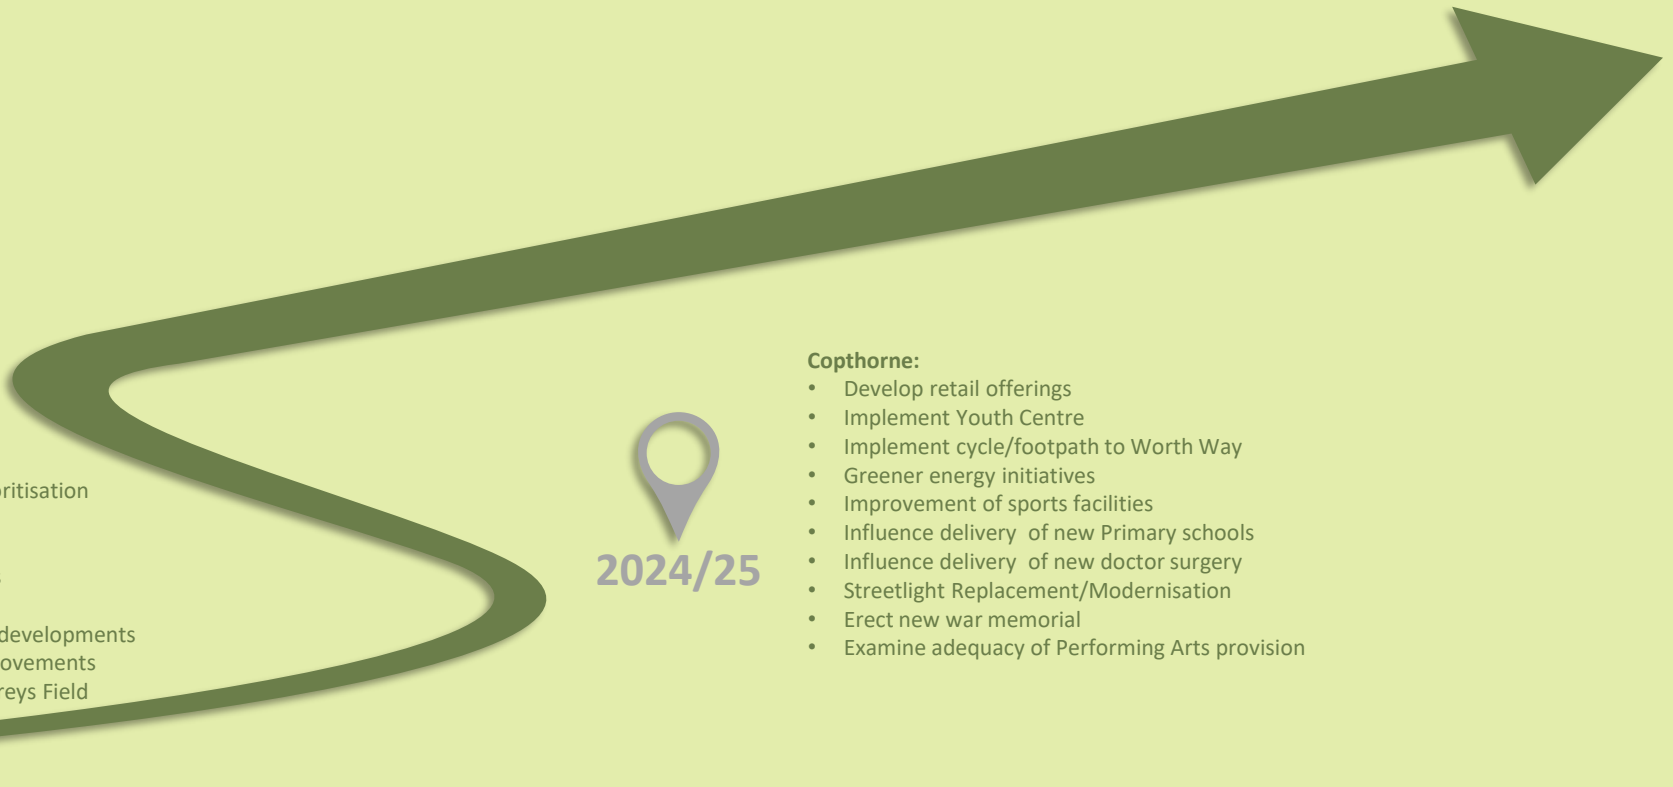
oritisation

developments
ovements
reys Field

2024/25

Copthorne:
- Develop retail offerings
- Implement Youth Centre
- Implement cycle/footpath to Worth Way
- Greener energy initiatives
- Improvement of sports facilities
- Influence delivery of new Primary schools
- Influence delivery of new doctor surgery
- Streetlight Replacement/Modernisation
- Erect new war memorial
- Examine adequacy of Performing Arts provision